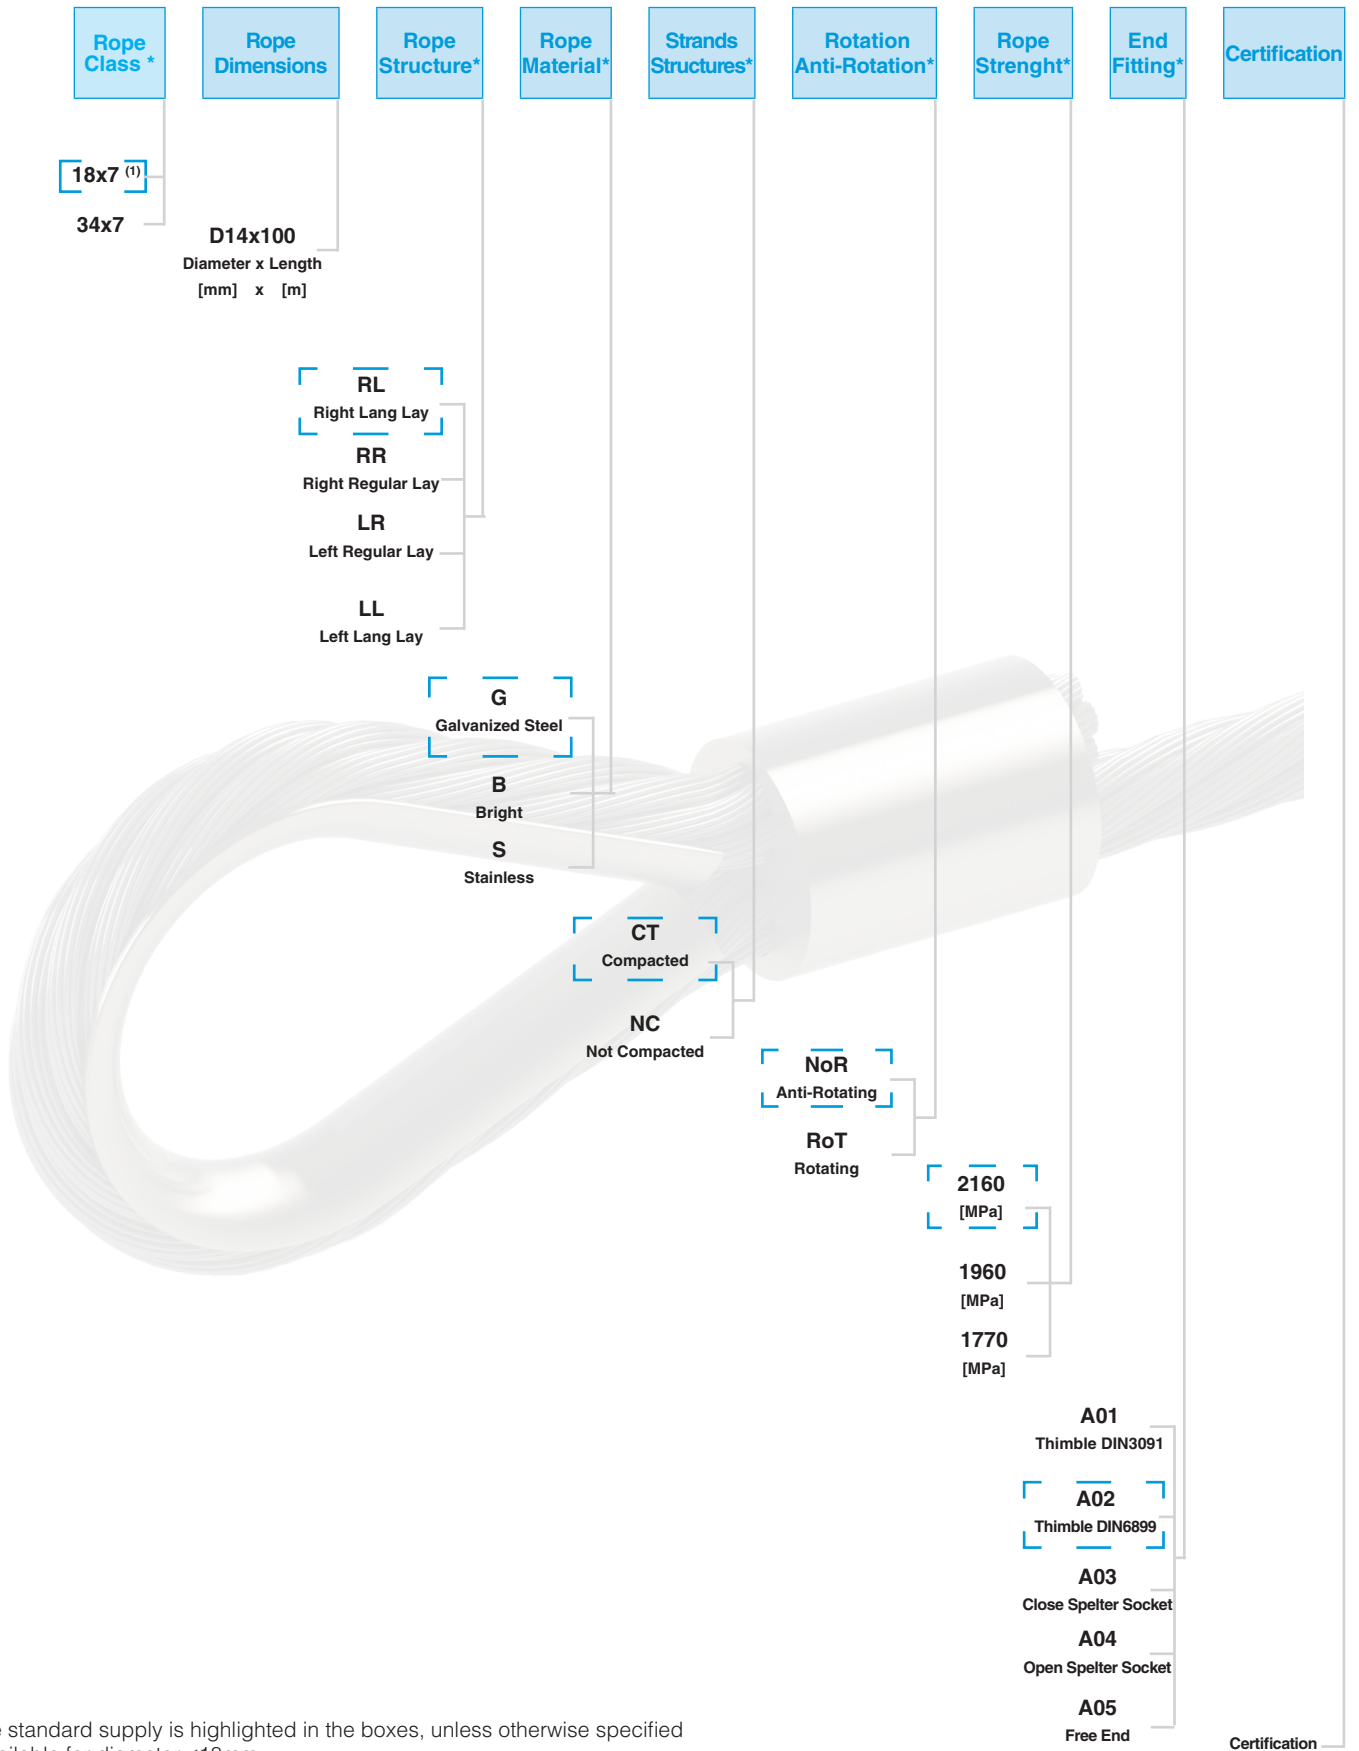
Rope Class *

Rope Dimensions

Rope Structure*

Rope Material*

Strands Structures*

Rotation Anti-Rotation*

Rope Strenght*

End Fitting*

Certification

18x7 $^{(1)}$

34x7

D14x100
Diameter x Length
[mm] x [m]

RL
Right Lang Lay

RR
Right Regular Lay

LR
Left Regular Lay

LL
Left Lang Lay

G
Galvanized Steel

B
Bright

S
Stainless

CT
Compacted

NC
Not Compacted

NoR
Anti-Rotating

RoT
Rotating

2160
[MPa]

1960
[MPa]

1770
[MPa]

A01
Thimble DIN3091

A02
Thimble DIN6899

A03
Close Spelter Socket

A04
Open Spelter Socket

A05
Free End

Certification

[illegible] standard supply is highlighted in the boxes, unless otherwise specified
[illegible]